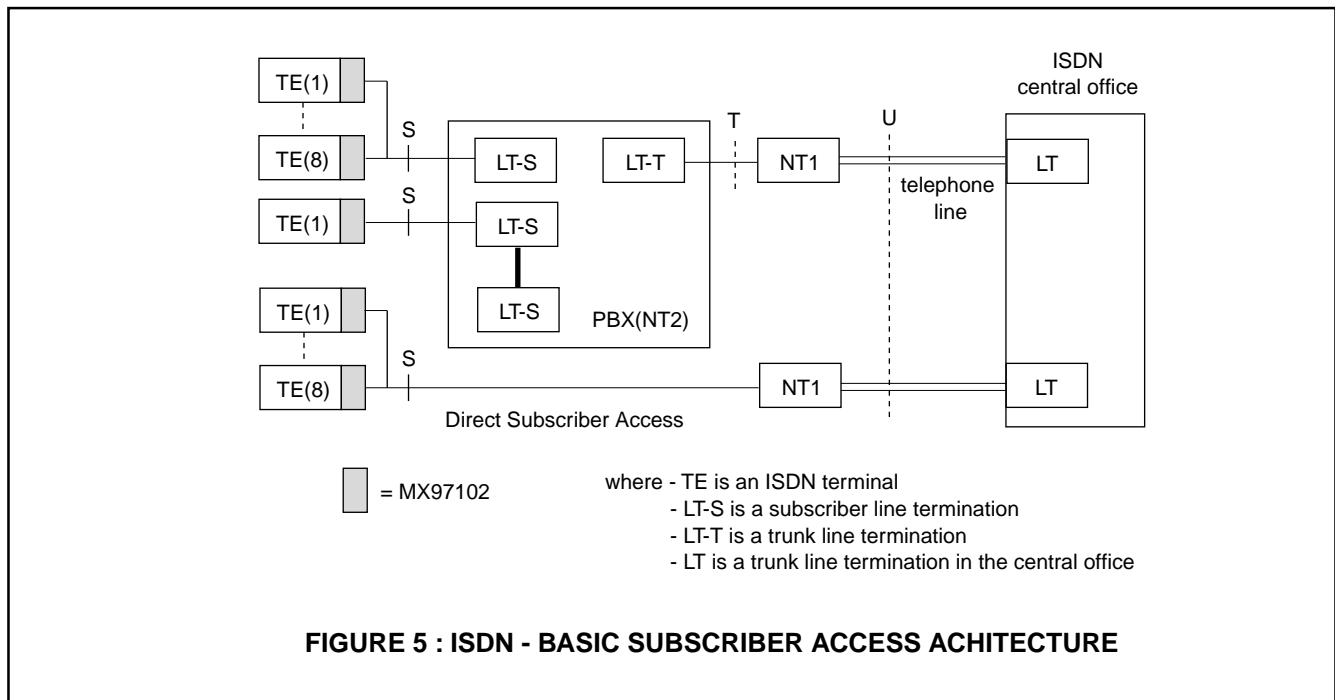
ISDN central office

TE(1)

TE(8)

S

LT-S

LT-T

T

NT1

U

LT

telephone line

S

TE(1)

LT-S

LT-S

PBX(NT2)

TE(1)

S

TE(8)

NT1

LT

Direct Subscriber Access

= MX97102

where - TE is an ISDN terminal
- LT-S is a subscriber line termination
- LT-T is a trunk line termination
- LT is a trunk line termination in the central office

**FIGURE 5 : ISDN - BASIC SUBSCRIBER ACCESS ACHITECTURE**